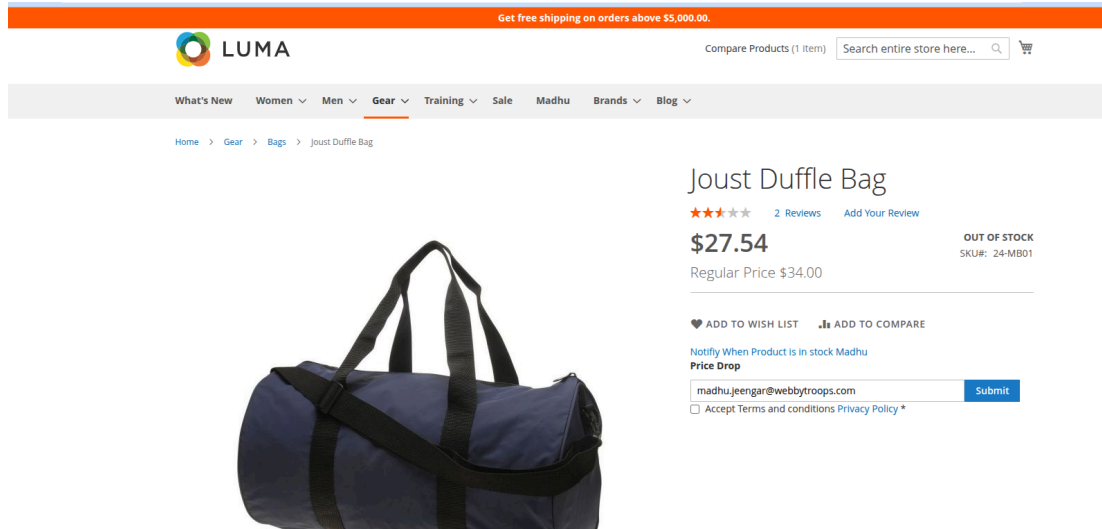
Get free shipping on orders above $5,000.00.

LUMA

Compare Products (1 item) Search entire store here...

What's New Women Men Gear Training Sale Madhu Brands Blog

Home > Gear > Bags > Joust Duffle Bag

Joust Duffle Bag

2 Reviews Add Your Review

$27.54

OUT OF STOCK
SKU#: 24-MB01

Regular Price $34.00

ADD TO WISH LIST ADD TO COMPARE

Notifly When Product Is In stock Madhu
Price Drop

madhu.jeengar@webbytroops.com Submit

Accept Terms and conditions Privacy Policy *